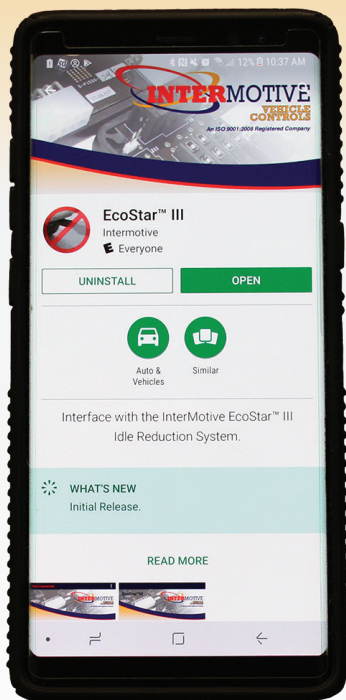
12% 10:37 AM

INTERMOTIVE VEHICLE CONTROLS
An ISO 9001:2008 Registered Company

EcoStar™ III
Intermotive
E Everyone

UNINSTALL
OPEN

Auto & Vehicles
Similar

Interface with the InterMotive EcoStar™ III Idle Reduction System.

WHAT'S NEW
Initial Release.

READ MORE